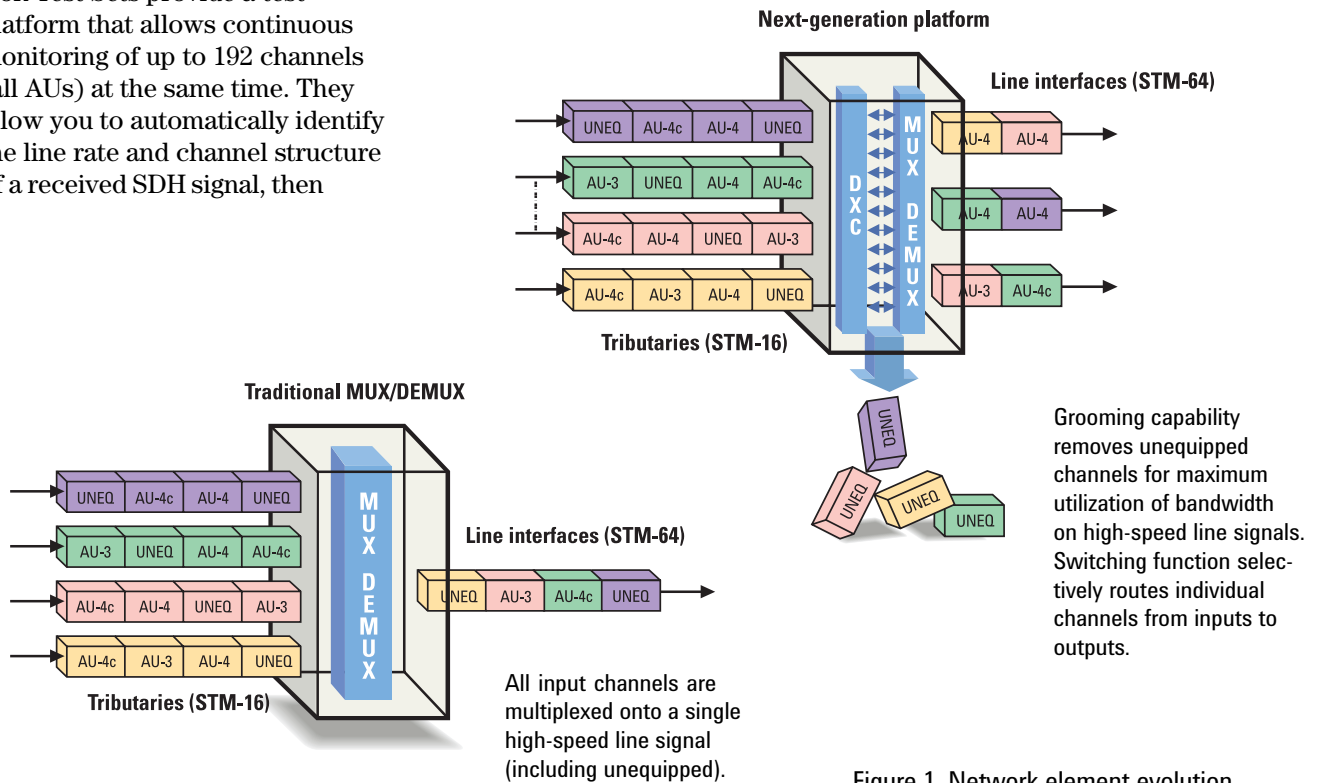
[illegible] test sets provide a test platform that allows continuous monitoring of up to 192 channels (all AUs) at the same time. They allow you to automatically identify the line rate and channel structure of a received SDH signal, then

Next-generation platform

Line interfaces (STM-64)

UNEQ AU-4c AU-4 UNEQ
AU-3 UNEQ AU-4 AU-4c
AU-4c AU-4 UNEQ AU-3
AU-4c AU-3 AU-4 UNEQ

DXC

MUX DEMUX

AU-4 AU-4
AU-4 AU-4
AU-3 AU-4c

Tributaries (STM-16)

UNEQ
UNEQ
UNEQ
UNEQ

Grooming capability removes unequipped channels for maximum utilization of bandwidth on high-speed line signals. Switching function selectively routes individual channels from inputs to outputs.

Traditional MUX/DEMUX

UNEQ AU-4c AU-4 UNEQ
AU-3 UNEQ AU-4 AU-4c
AU-4c AU-4 UNEQ AU-3
AU-4c AU-3 AU-4 UNEQ

MUX DEMUX

Line interfaces (STM-64)

UNEQ AU-3 AU-4c UNEQ

Tributaries (STM-16)

All input channels are multiplexed onto a single high-speed line signal (including unequipped).

Figure 1. Network element evolution